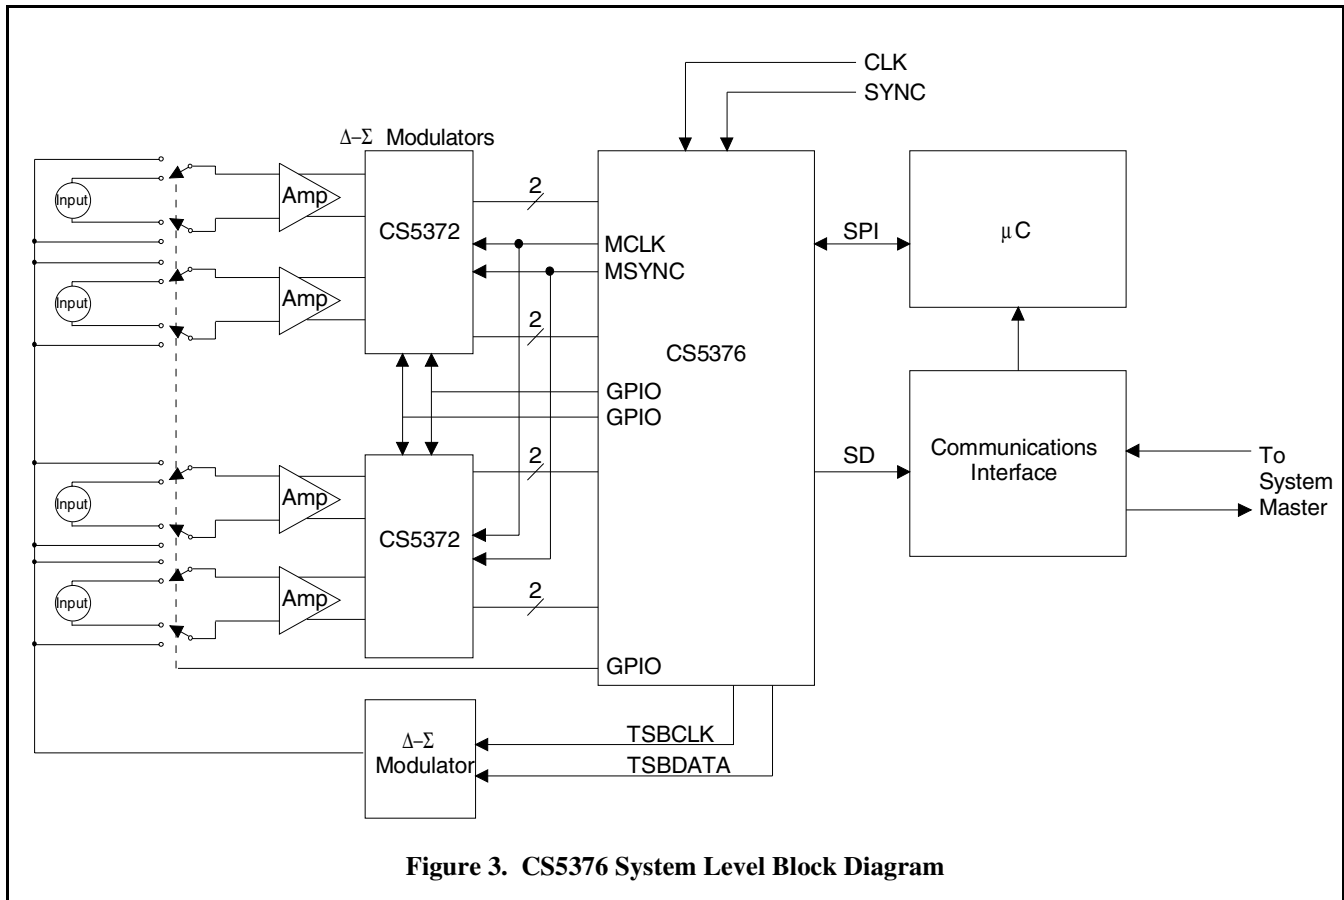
CLK
SYNC
$\Delta$–$\Sigma$ Modulators
Input
Amp
CS5372
2
MCLK
MSYNC
SPI
$\mu$C
Input
Amp
2
CS5376
GPIO
GPIO
Input
Amp
2
SD
Communications Interface
To System Master
CS5372
Input
Amp
2
GPIO
$\Delta$–$\Sigma$ Modulator
TSBCLK
TSBDATA
Figure 3. CS5376 System Level Block Diagram